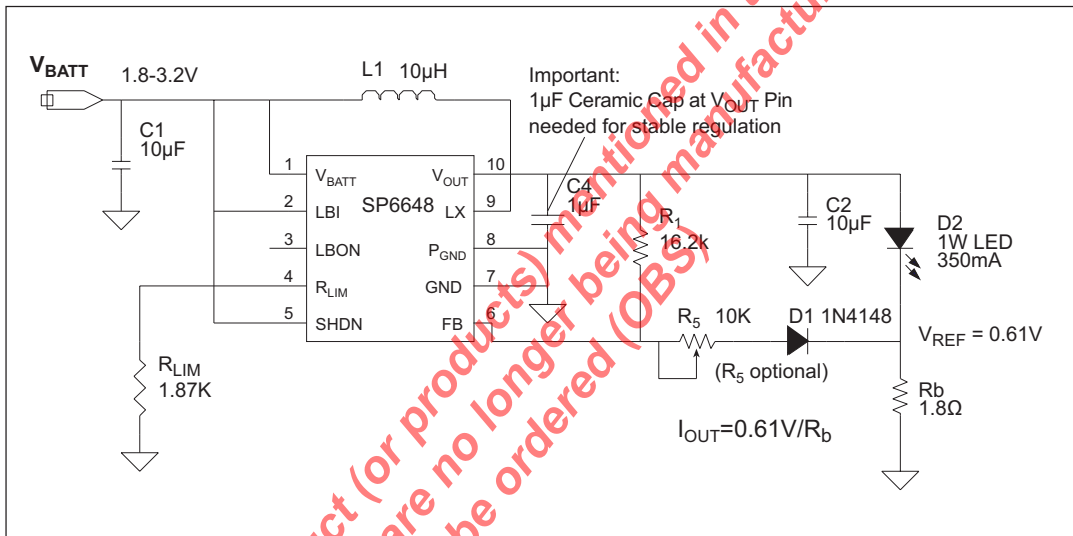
$V_{BATT}$ 1.8-3.2V

L1 10µH

Important:
1µF Ceramic Cap at $V_{OUT}$ Pin
needed for stable regulation

C1
10µF

1 $V_{BATT}$
2 LBI
3 LBON
4 $R_{LIM}$
5 SHDN

SP6648

$V_{OUT}$ 10
LX 9
$P_{GND}$ 8
GND 7
FB 6

C4
1µF

$R_1$
16.2k

C2
10µF

D2
1W LED
350mA

$R_{LIM}$
1.87K

$R_5$ 10K

D1 1N4148

$V_{REF}$ = 0.61V

($R_5$ optional)

Rb
1.8Ω

$I_{OUT}$=0.61V/$R_b$

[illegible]ct (or products) mentioned in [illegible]
are no longer being manufactu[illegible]
be ordered (OBS)